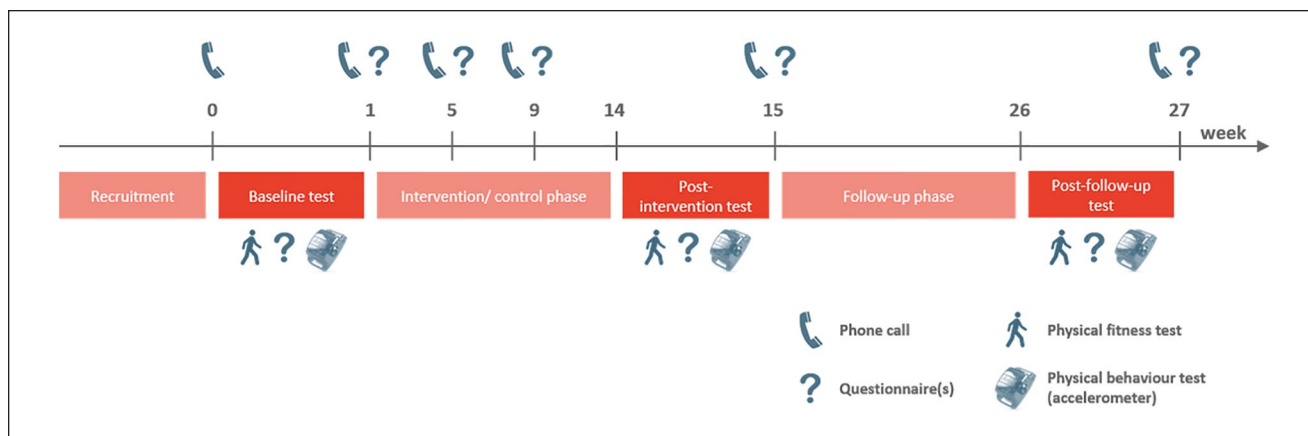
?
?
?
?
?

0 1 5 9 14 15 26 27 week

Recruitment

Baseline test

Intervention/ control phase

Post-intervention test

Follow-up phase

Post-follow-up test

?

?

?

Phone call

Physical fitness test

?

Questionnaire(s)

Physical behaviour test (accelerometer)